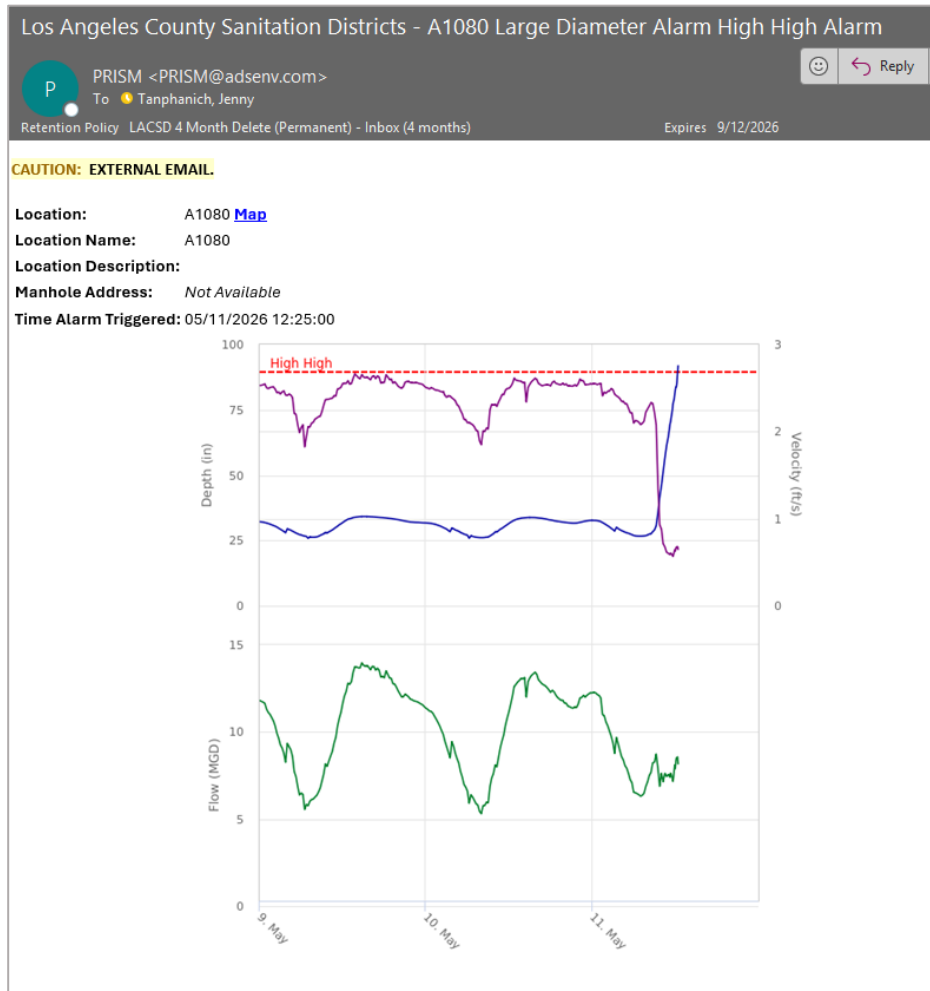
Los Angeles County Sanitation Districts - A1080 Large Diameter Alarm High High Alarm

P

PRISM <PRISM@adsenv.com>

To Tanphanich, Jenny

Reply

Retention Policy LACSD 4 Month Delete (Permanent) - Inbox (4 months)

Expires 9/12/2026

CAUTION: EXTERNAL EMAIL.

Location: A1080 Map

Location Name: A1080

Location Description:

Manhole Address: *Not Available*

Time Alarm Triggered: 05/11/2026 12:25:00

100
75
50
25
0

Depth (in)

High High

3
2
1
0

Velocity (ft/s)

15
10
5
0

Flow (MGD)

9. May
10. May
11. May